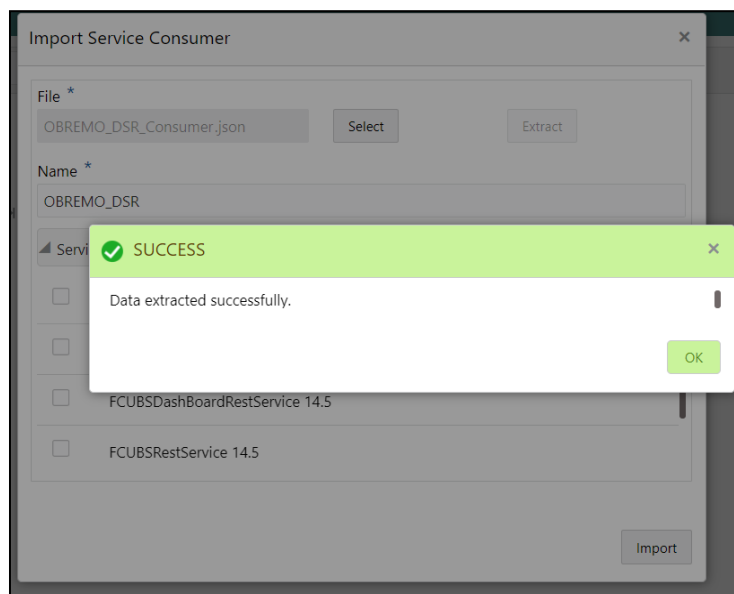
Import Service Consumer

×

File *

OBREMO_DSR_Consumer.json

Select

Extract

Name *

OBREMO_DSR

Servi

SUCCESS

×

Data extracted successfully.

OK

FCUBSDashBoardRestService 14.5

FCUBSRestService 14.5

Import